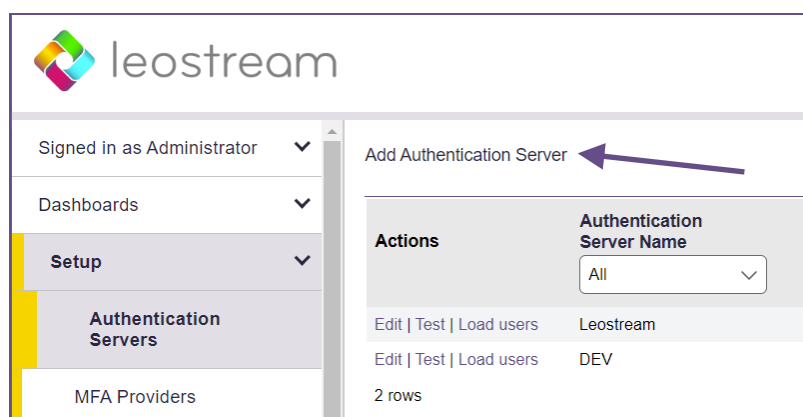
leostream

Signed in as Administrator

Dashboards

Setup

Authentication Servers

MFA Providers

Add Authentication Server

| Actions | Authentication Server Name<br>All |
|---|---|
| Edit \| Test \| Load users | Leostream |
| Edit \| Test \| Load users | DEV |

2 rows